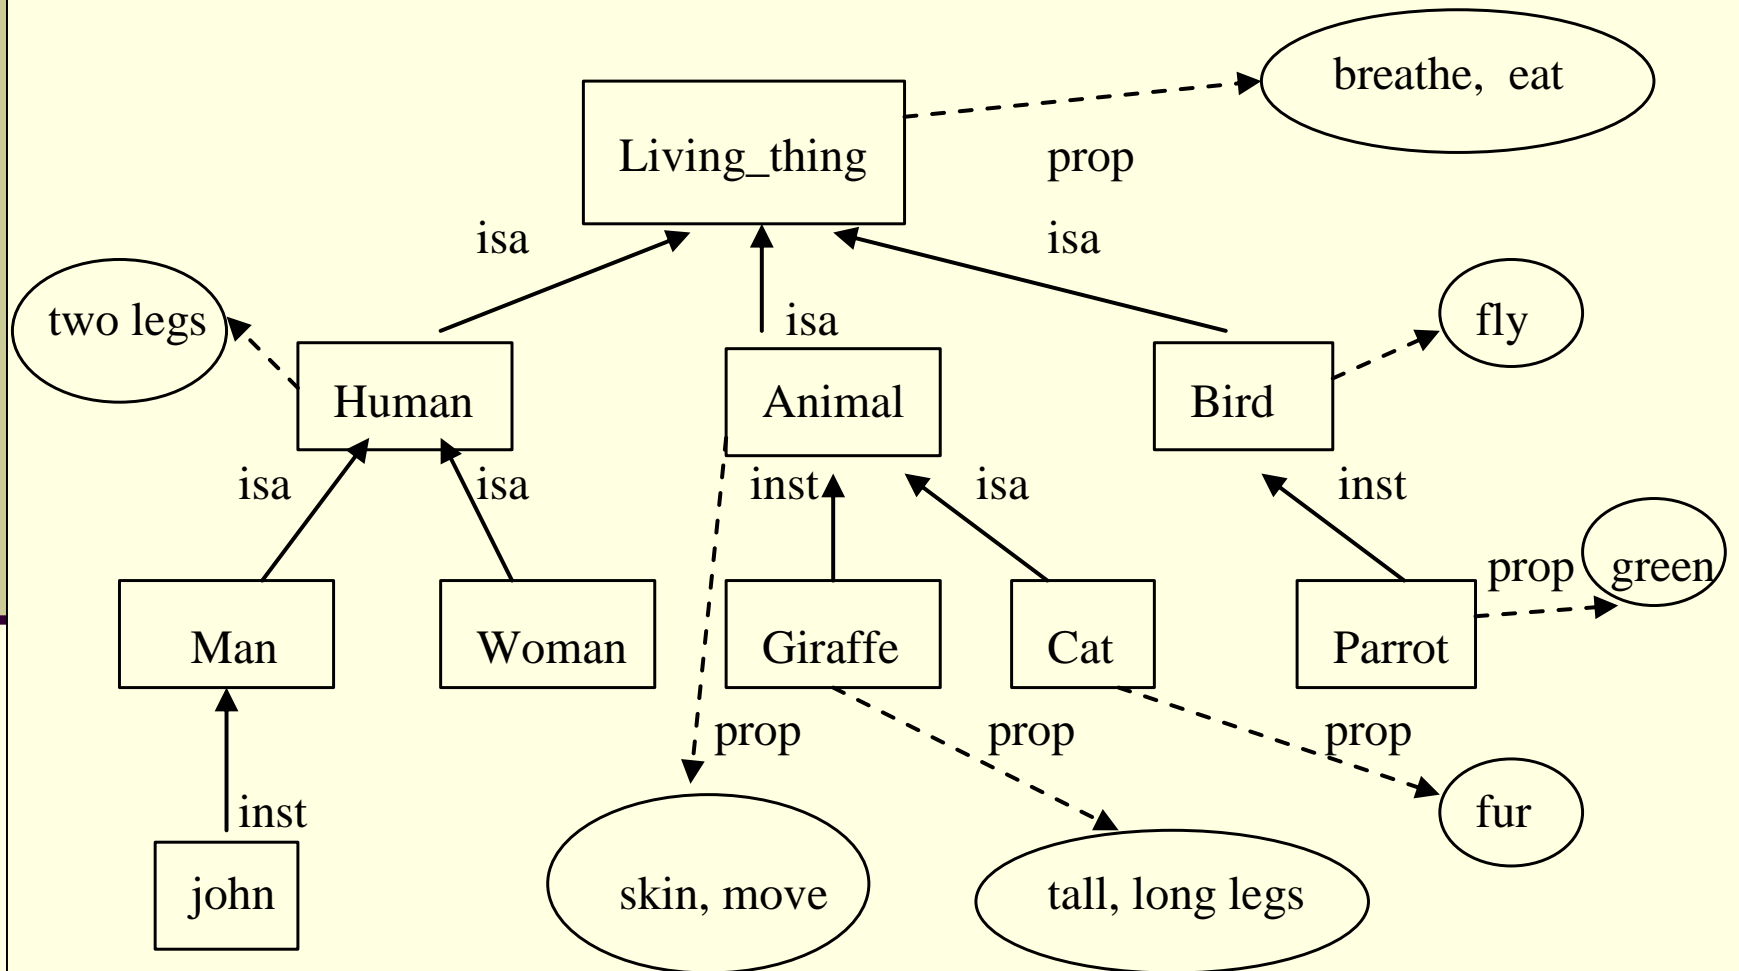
breathe, eat

Living_thing

prop

isa

isa

two legs

isa

fly

Human

Animal

Bird

isa

isa

inst

isa

inst

prop

green

Man

Woman

Giraffe

Cat

Parrot

prop

prop

prop

inst

fur

john

skin, move

tall, long legs